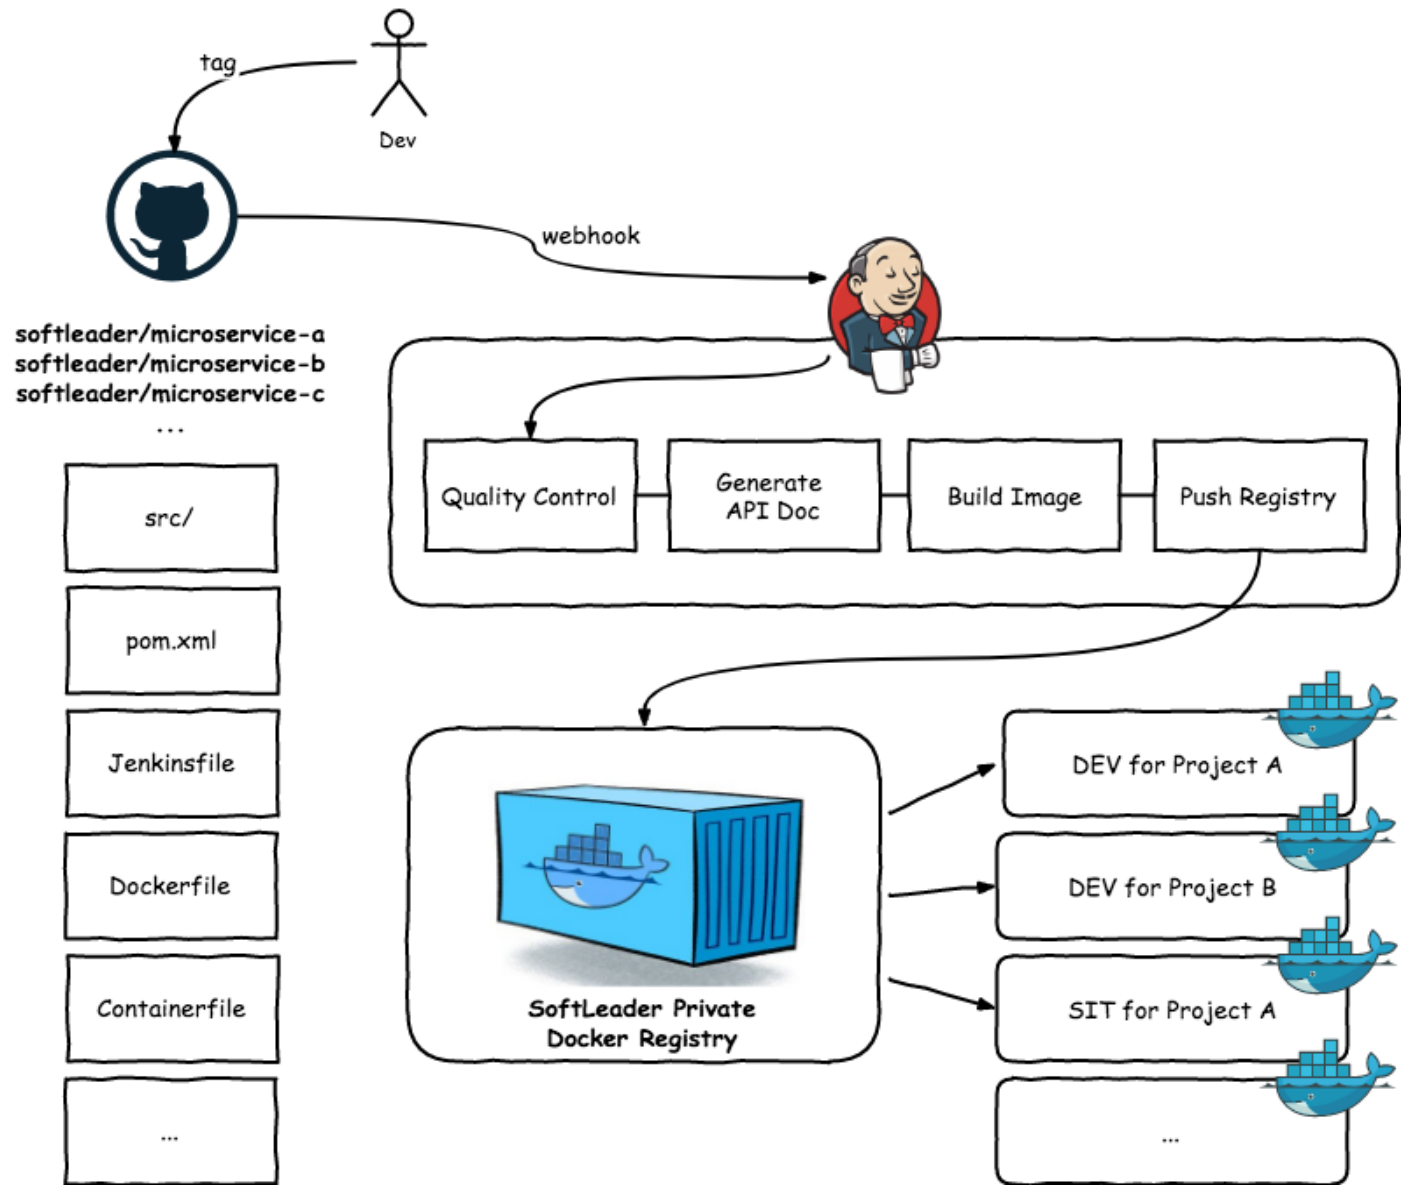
tag

Dev

webhook

softleader/microservice-a
softleader/microservice-b
softleader/microservice-c
...

src/

pom.xml

Jenkinsfile

Dockerfile

Containerfile

...

Quality Control

Generate API Doc

Build Image

Push Registry

SoftLeader Private Docker Registry

DEV for Project A

DEV for Project B

SIT for Project A

...